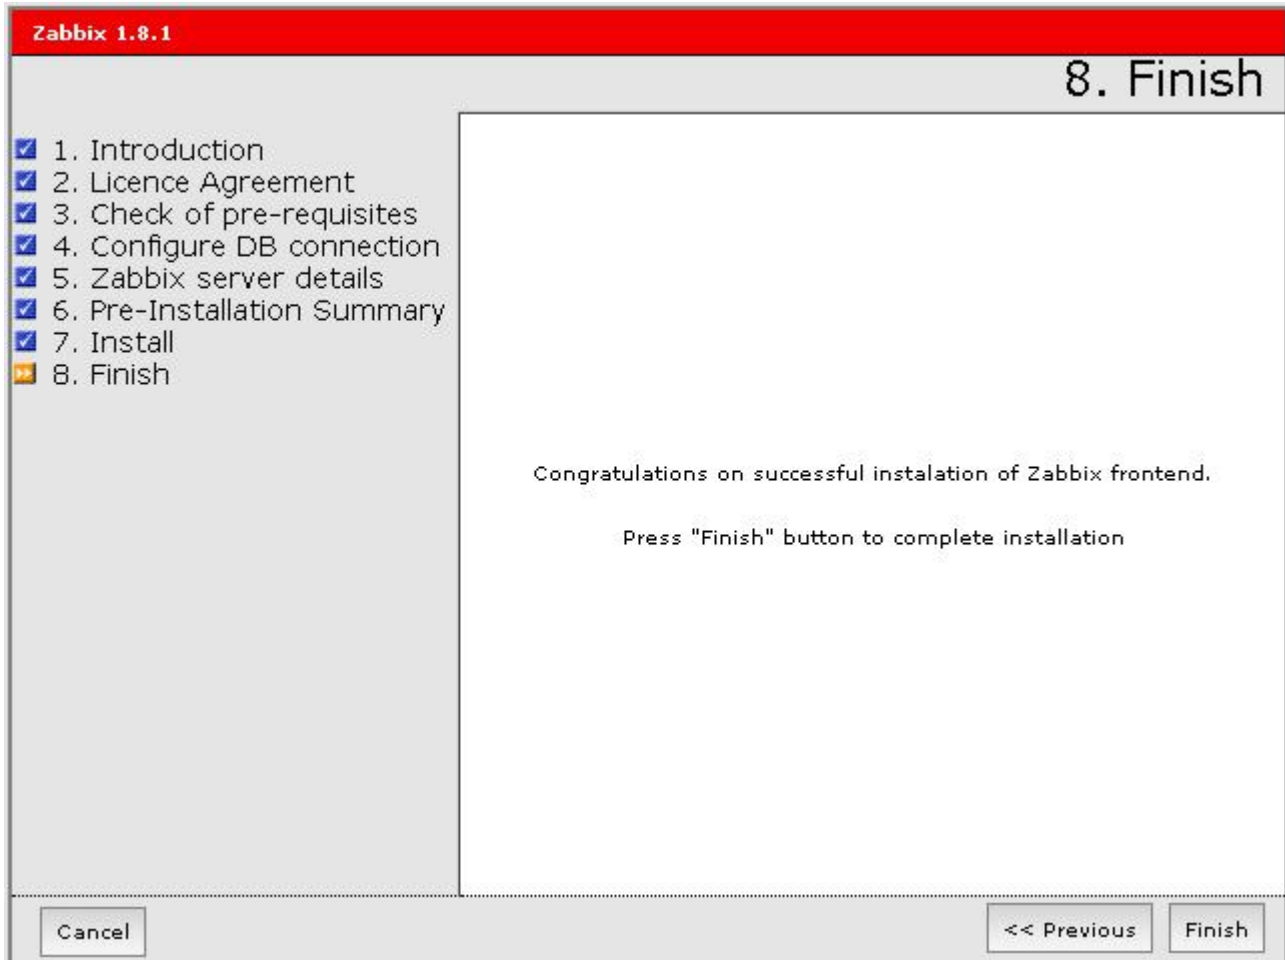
Zabbix 1.8.1

8. Finish

1. Introduction
2. Licence Agreement
3. Check of pre-requisites
4. Configure DB connection
5. Zabbix server details
6. Pre-Installation Summary
7. Install
8. Finish

Congratulations on successful instalation of Zabbix frontend.

Press "Finish" button to complete installation

Cancel

<< Previous

Finish